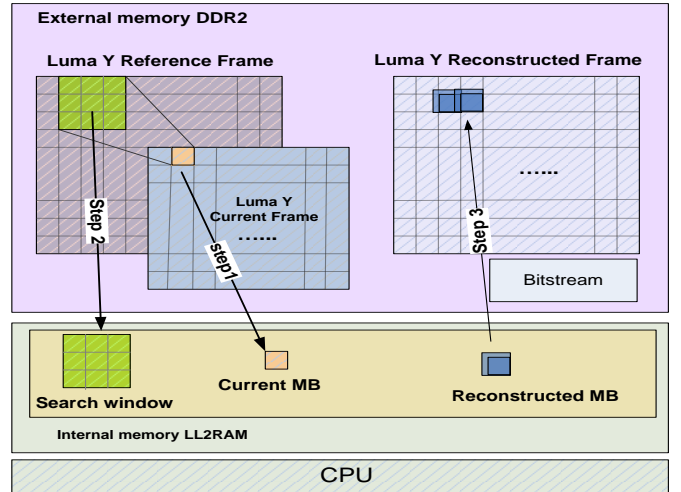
External memory DDR2

Luma Y Reference Frame

Luma Y Reconstructed Frame

Luma Y Current Frame

......

......

Step 2

step1

Step 3

Bitstream

Search window

Current MB

Reconstructed MB

Internal memory LL2RAM

CPU